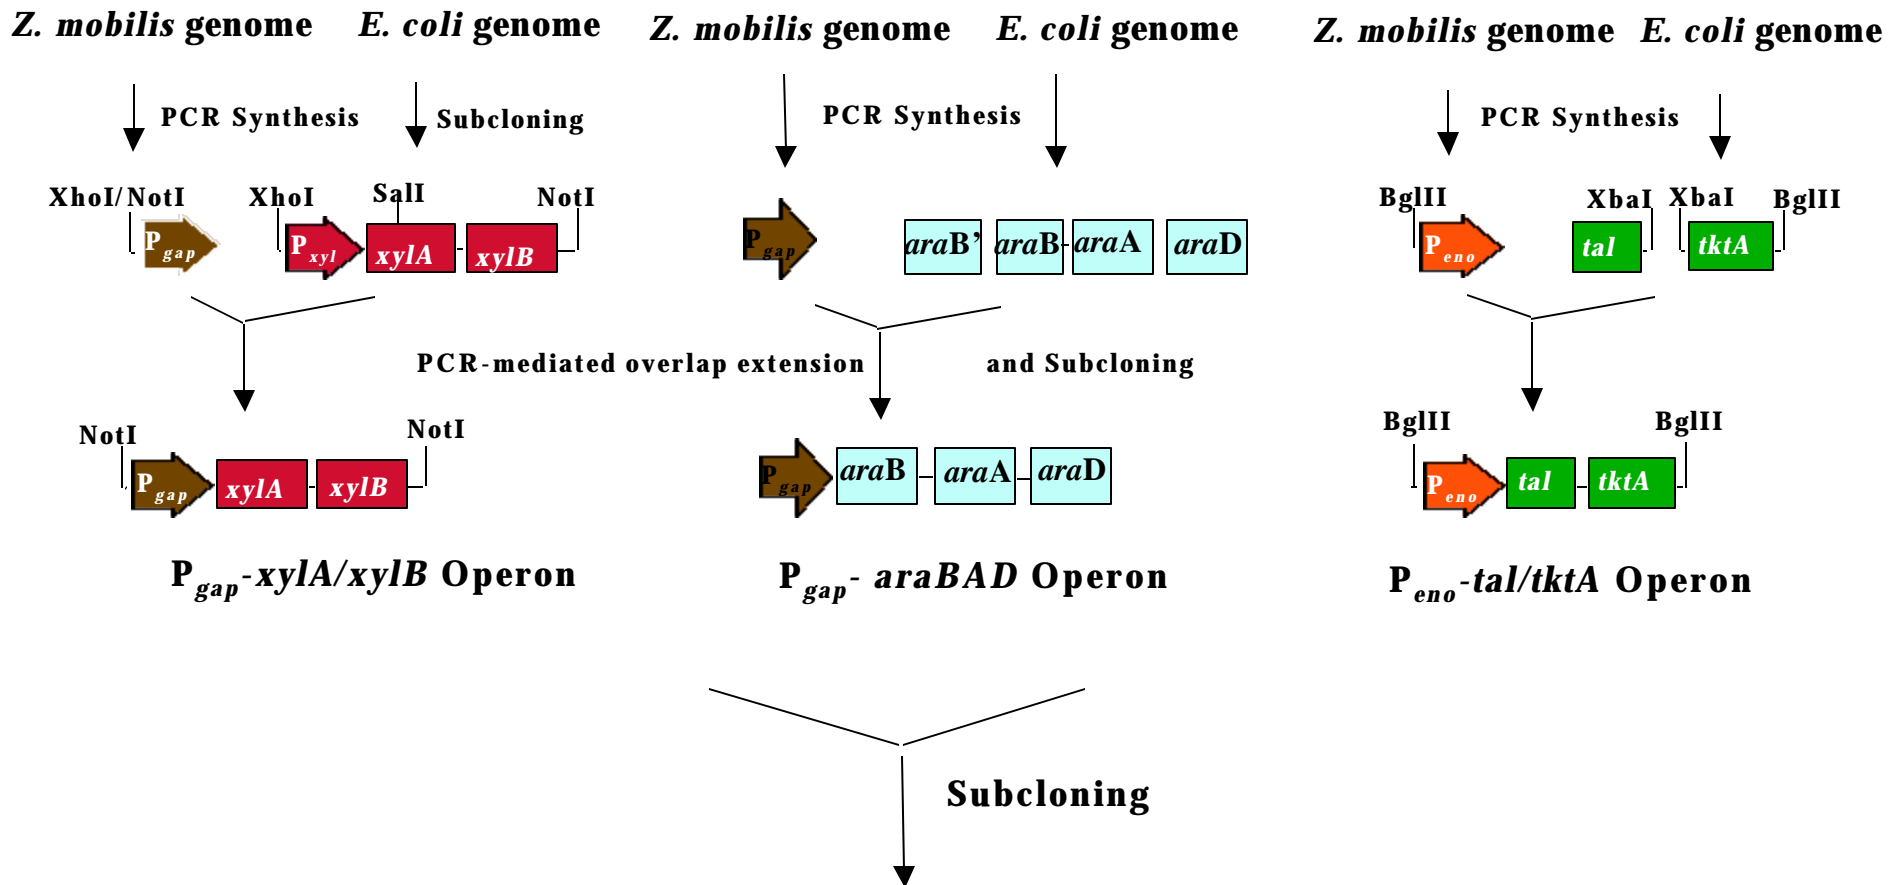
Z. mobilis genome E. coli genome Z. mobilis genome E. coli genome Z. mobilis genome E. coli genome

PCR Synthesis Subcloning PCR Synthesis PCR Synthesis

XhoI/NotI XhoI SalI NotI BglII XbaI XbaI BglII

$P_{gap}$ $P_{xyl}$ xylA xylB $P_{gap}$ araB' araB araA araD $P_{eno}$ tal tktA

PCR-mediated overlap extension and Subcloning

NotI NotI BglII BglII

$P_{gap}$ xylA xylB $P_{gap}$ araB araA araD $P_{eno}$ tal tktA

$P_{gap}$-xylA/xylB Operon $P_{gap}$- araBAD Operon $P_{eno}$-tal/tktA Operon

Subcloning